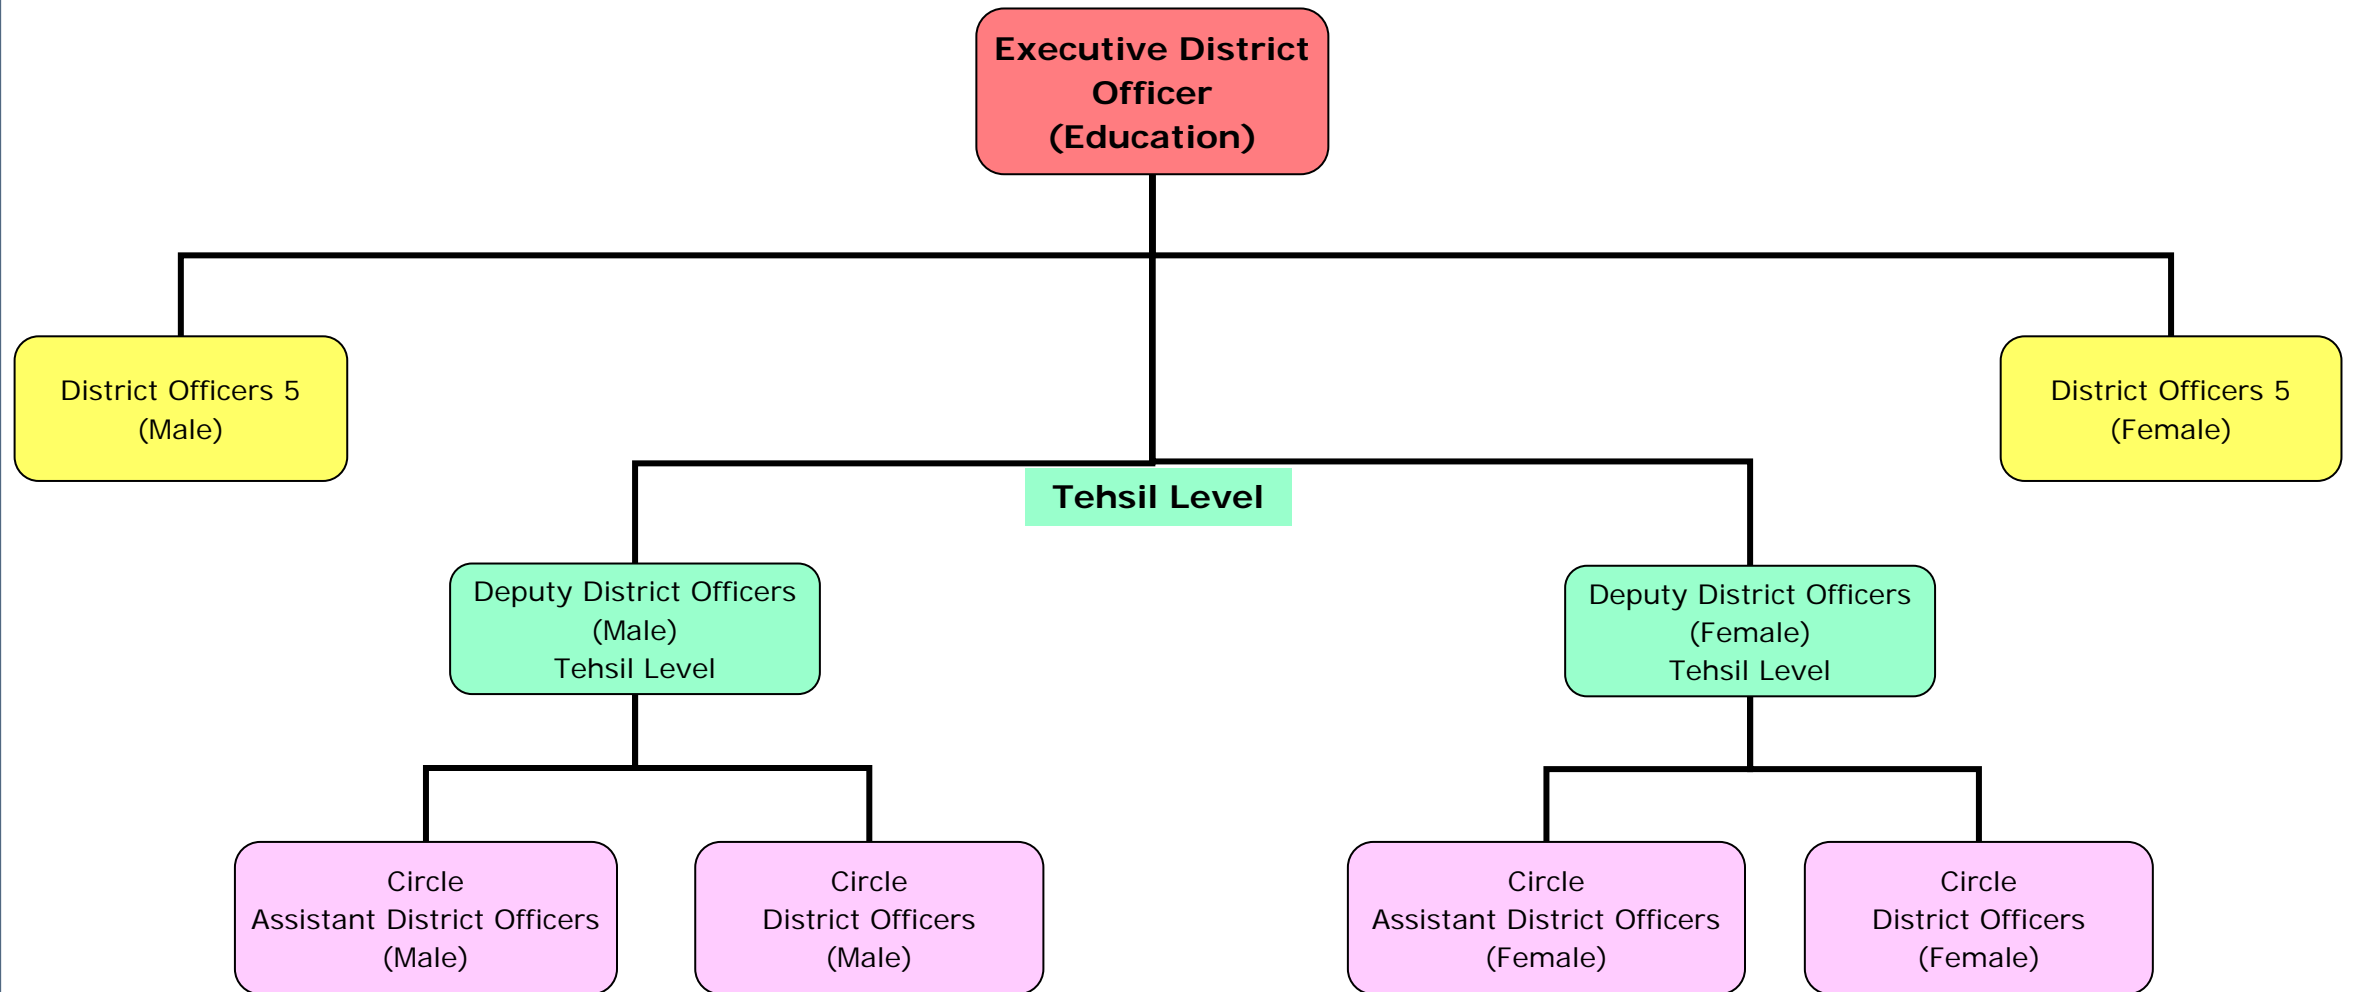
Executive District Officer (Education)

District Officers 5 (Male)

District Officers 5 (Female)

Tehsil Level

Deputy District Officers (Male) Tehsil Level

Deputy District Officers (Female) Tehsil Level

Circle Assistant District Officers (Male)

Circle District Officers (Male)

Circle Assistant District Officers (Female)

Circle District Officers (Female)